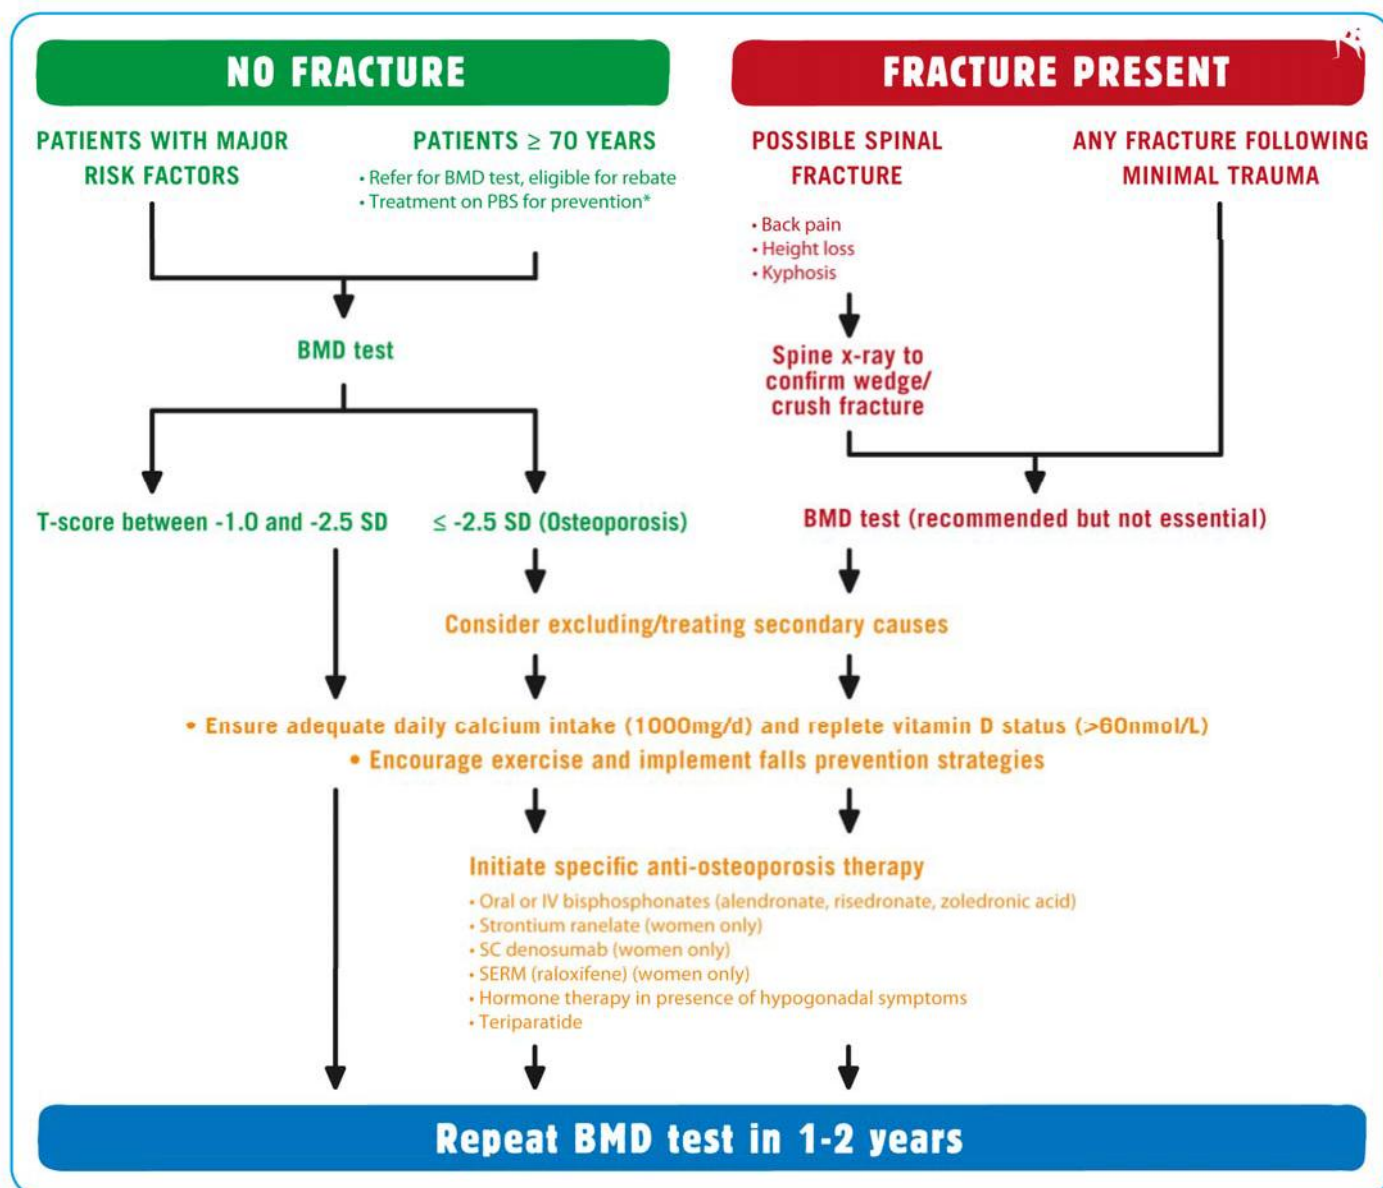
NO FRACTURE

PATIENTS WITH MAJOR RISK FACTORS

PATIENTS ≥ 70 YEARS
• Refer for BMD test, eligible for rebate
• Treatment on PBS for prevention*

BMD test

T-score between -1.0 and -2.5 SD

≤ -2.5 SD (Osteoporosis)

FRACTURE PRESENT

POSSIBLE SPINAL FRACTURE
• Back pain
• Height loss
• Kyphosis

Spine x-ray to confirm wedge/ crush fracture

ANY FRACTURE FOLLOWING MINIMAL TRAUMA

BMD test (recommended but not essential)

Consider excluding/treating secondary causes

• Ensure adequate daily calcium intake (1000mg/d) and replete vitamin D status (>60nmol/L)
• Encourage exercise and implement falls prevention strategies

Initiate specific anti-osteoporosis therapy
• Oral or IV bisphosphonates (alendronate, risedronate, zoledronic acid)
• Strontium ranelate (women only)
• SC denosumab (women only)
• SERM (raloxifene) (women only)
• Hormone therapy in presence of hypogonadal symptoms
• Teriparatide

Repeat BMD test in 1-2 years